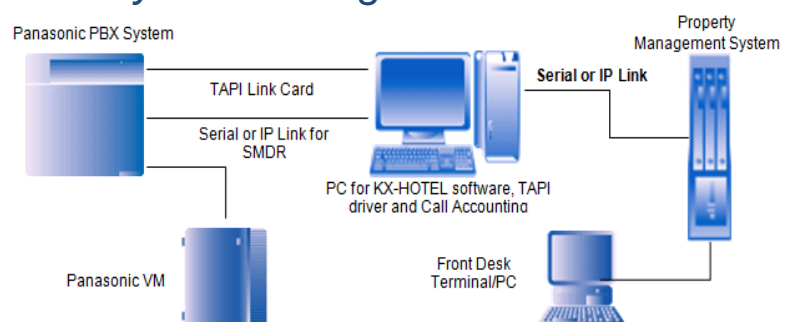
Panasonic PBX System

TAPI Link Card

Serial or IP Link for SMDR

PC for KX-HOTEL software, TAPI driver and Call Accounting

Serial or IP Link

Property Management System

Panasonic VM

Front Desk Terminal/PC